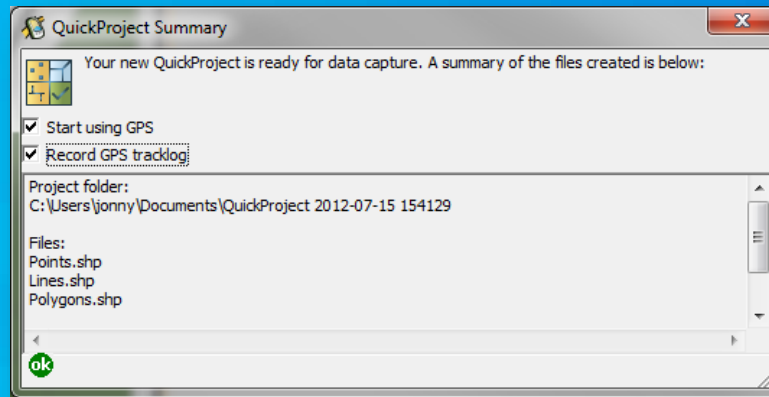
QuickProject Summary

Your new QuickProject is ready for data capture. A summary of the files created is below:

Start using GPS

Record GPS tracklog

Project folder:
C:\Users\jonny\Documents\QuickProject 2012-07-15 154129

Files:
Points.shp
Lines.shp
Polygons.shp

ok